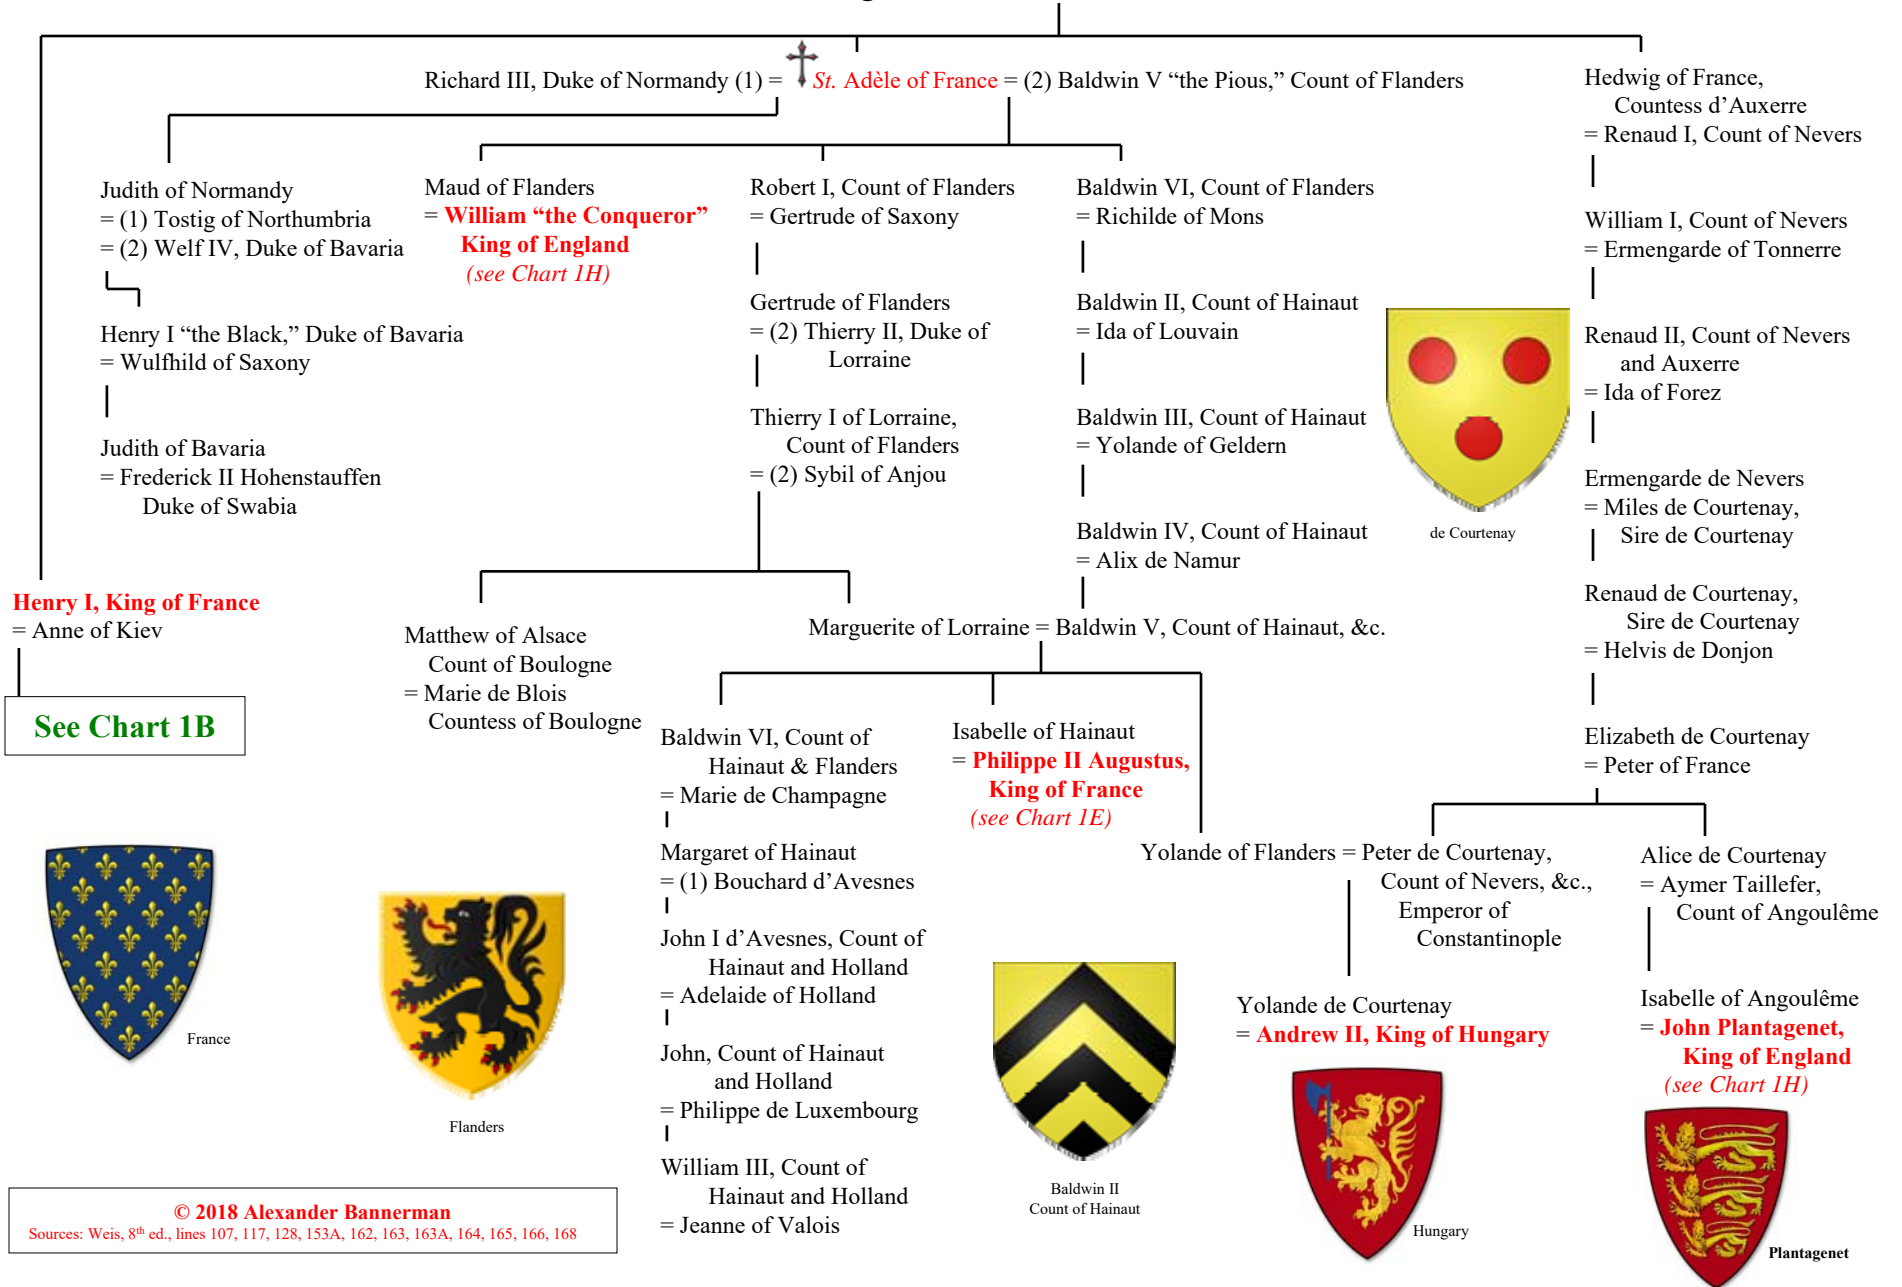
Richard III, Duke of Normandy (1) = St. Adèle of France = (2) Baldwin V "the Pious," Count of Flanders

Hedwig of France, Countess d'Auxerre
= Renaud I, Count of Nevers

William I, Count of Nevers
= Ermengarde of Tonnerre

Renaud II, Count of Nevers and Auxerre
= Ida of Forez

Ermengarde de Nevers
= Miles de Courtenay, Sire de Courtenay

Renaud de Courtenay, Sire de Courtenay
= Helvis de Donjon

Elizabeth de Courtenay
= Peter of France

Judith of Normandy
= (1) Tostig of Northumbria
= (2) Welf IV, Duke of Bavaria

Henry I "the Black," Duke of Bavaria
= Wulfhild of Saxony

Judith of Bavaria
= Frederick II Hohenstauffen Duke of Swabia

Maud of Flanders
= William "the Conqueror" King of England
(see Chart 1H)

Robert I, Count of Flanders
= Gertrude of Saxony

Gertrude of Flanders
= (2) Thierry II, Duke of Lorraine

Thierry I of Lorraine, Count of Flanders
= (2) Sybil of Anjou

Baldwin VI, Count of Flanders
= Richilde of Mons

Baldwin II, Count of Hainaut
= Ida of Louvain

Baldwin III, Count of Hainaut
= Yolande of Geldern

Baldwin IV, Count of Hainaut
= Alix de Namur

de Courtenay

Henry I, King of France
= Anne of Kiev

See Chart 1B

Matthew of Alsace Count of Boulogne
= Marie de Blois Countess of Boulogne

Marguerite of Lorraine = Baldwin V, Count of Hainaut, &c.

Baldwin VI, Count of Hainaut & Flanders
= Marie de Champagne

Margaret of Hainaut
= (1) Bouchard d'Avesnes

John I d'Avesnes, Count of Hainaut and Holland
= Adelaide of Holland

John, Count of Hainaut and Holland
= Philippe de Luxembourg

William III, Count of Hainaut and Holland
= Jeanne of Valois

Isabelle of Hainaut
= Philippe II Augustus, King of France
(see Chart 1E)

Yolande of Flanders = Peter de Courtenay, Count of Nevers, &c., Emperor of Constantinople

Alice de Courtenay
= Aymer Taillefer, Count of Angoulême

Yolande de Courtenay
= Andrew II, King of Hungary

Isabelle of Angoulême
= John Plantagenet, King of England
(see Chart 1H)

France

Flanders

Baldwin II Count of Hainaut

Hungary

Plantagenet

© 2018 Alexander Bannerman
Sources: Weis, 8th ed., lines 107, 117, 128, 153A, 162, 163, 163A, 164, 165, 166, 168